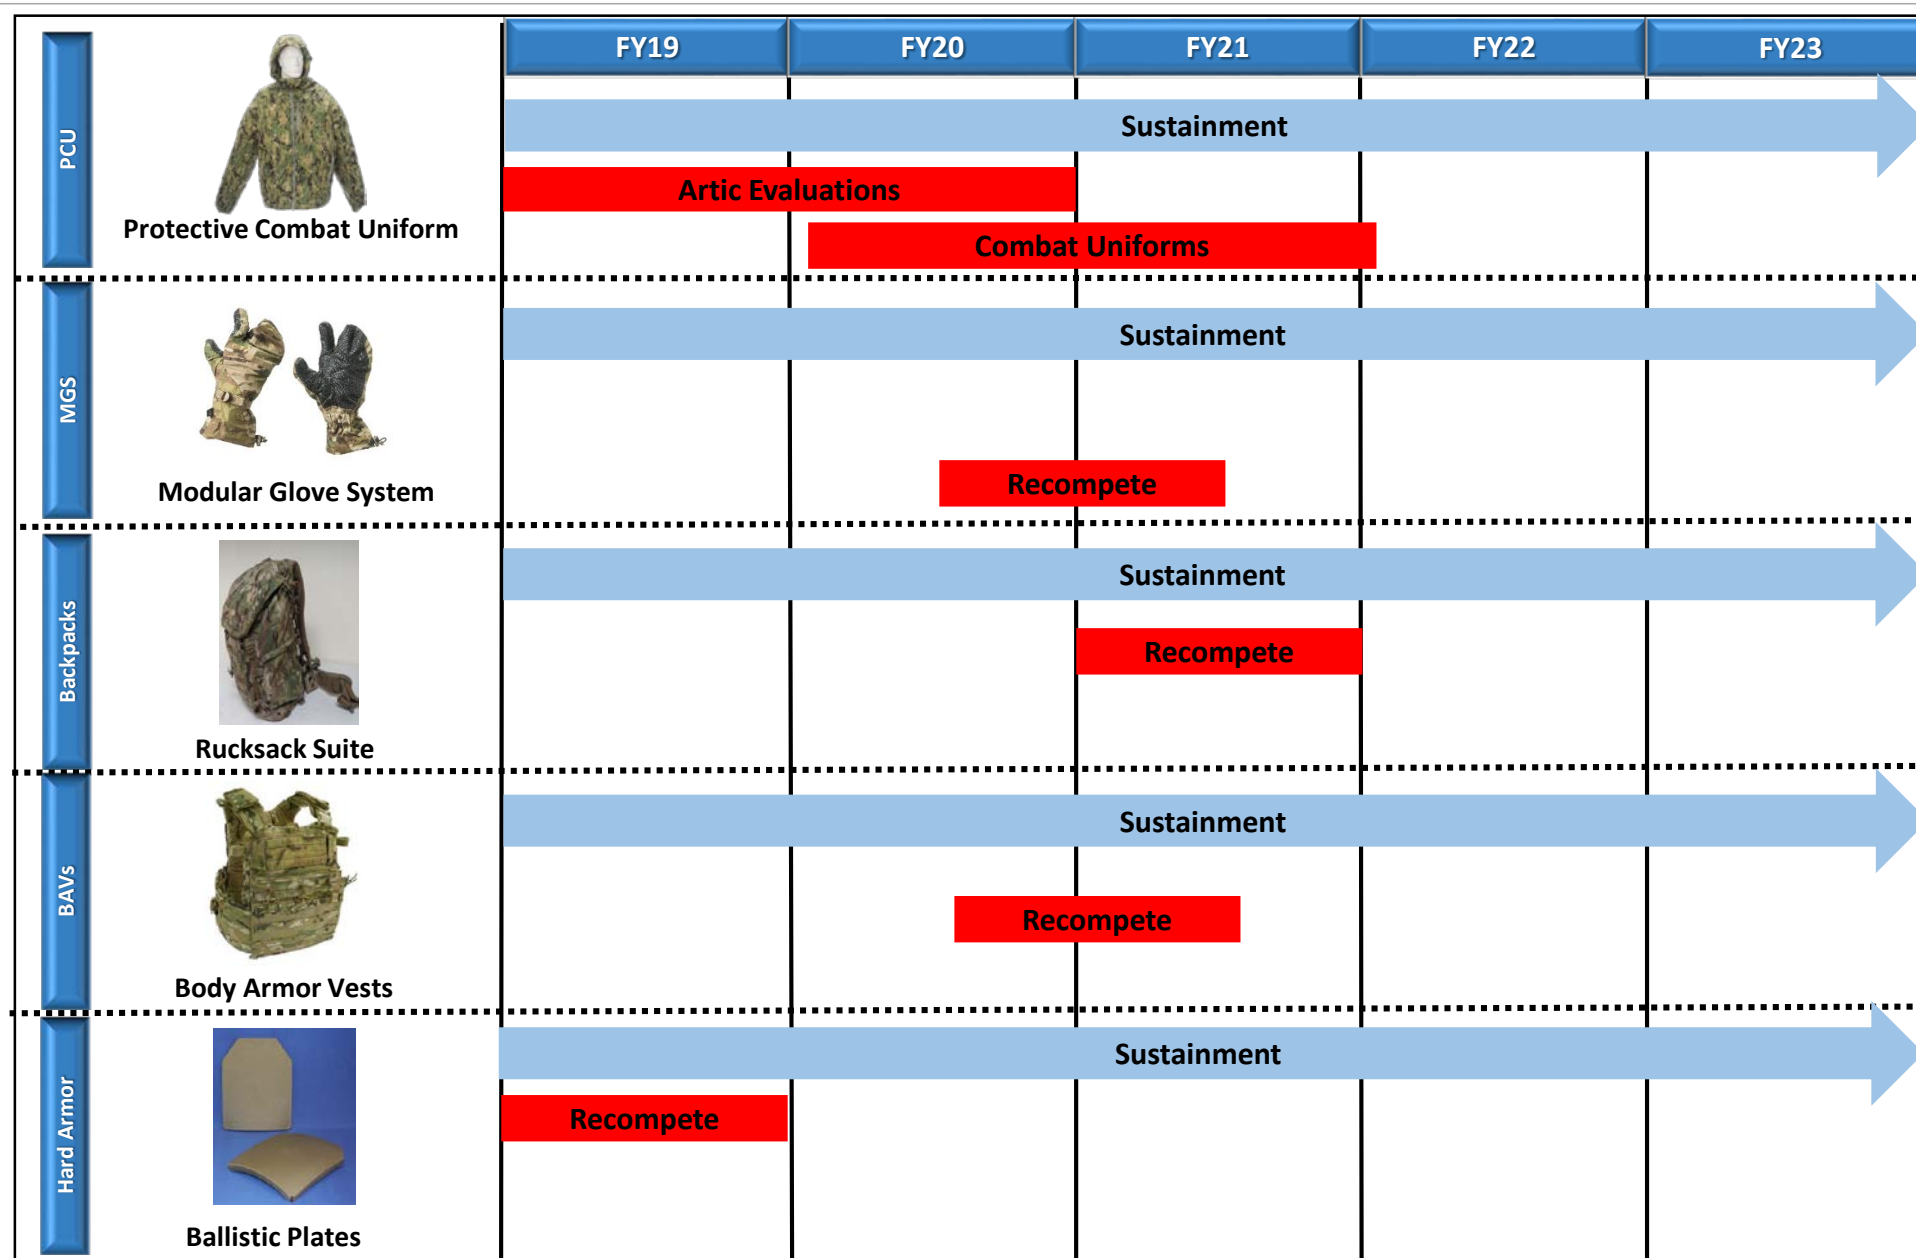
FY19 FY20 FY21 FY22 FY23

PCU
Protective Combat Uniform
Sustainment
Artic Evaluations
Combat Uniforms

MGS
Modular Glove System
Sustainment
Recompete

Backpacks
Rucksack Suite
Sustainment
Recompete

BAVs
Body Armor Vests
Sustainment
Recompete

Hard Armor
Ballistic Plates
Sustainment
Recompete